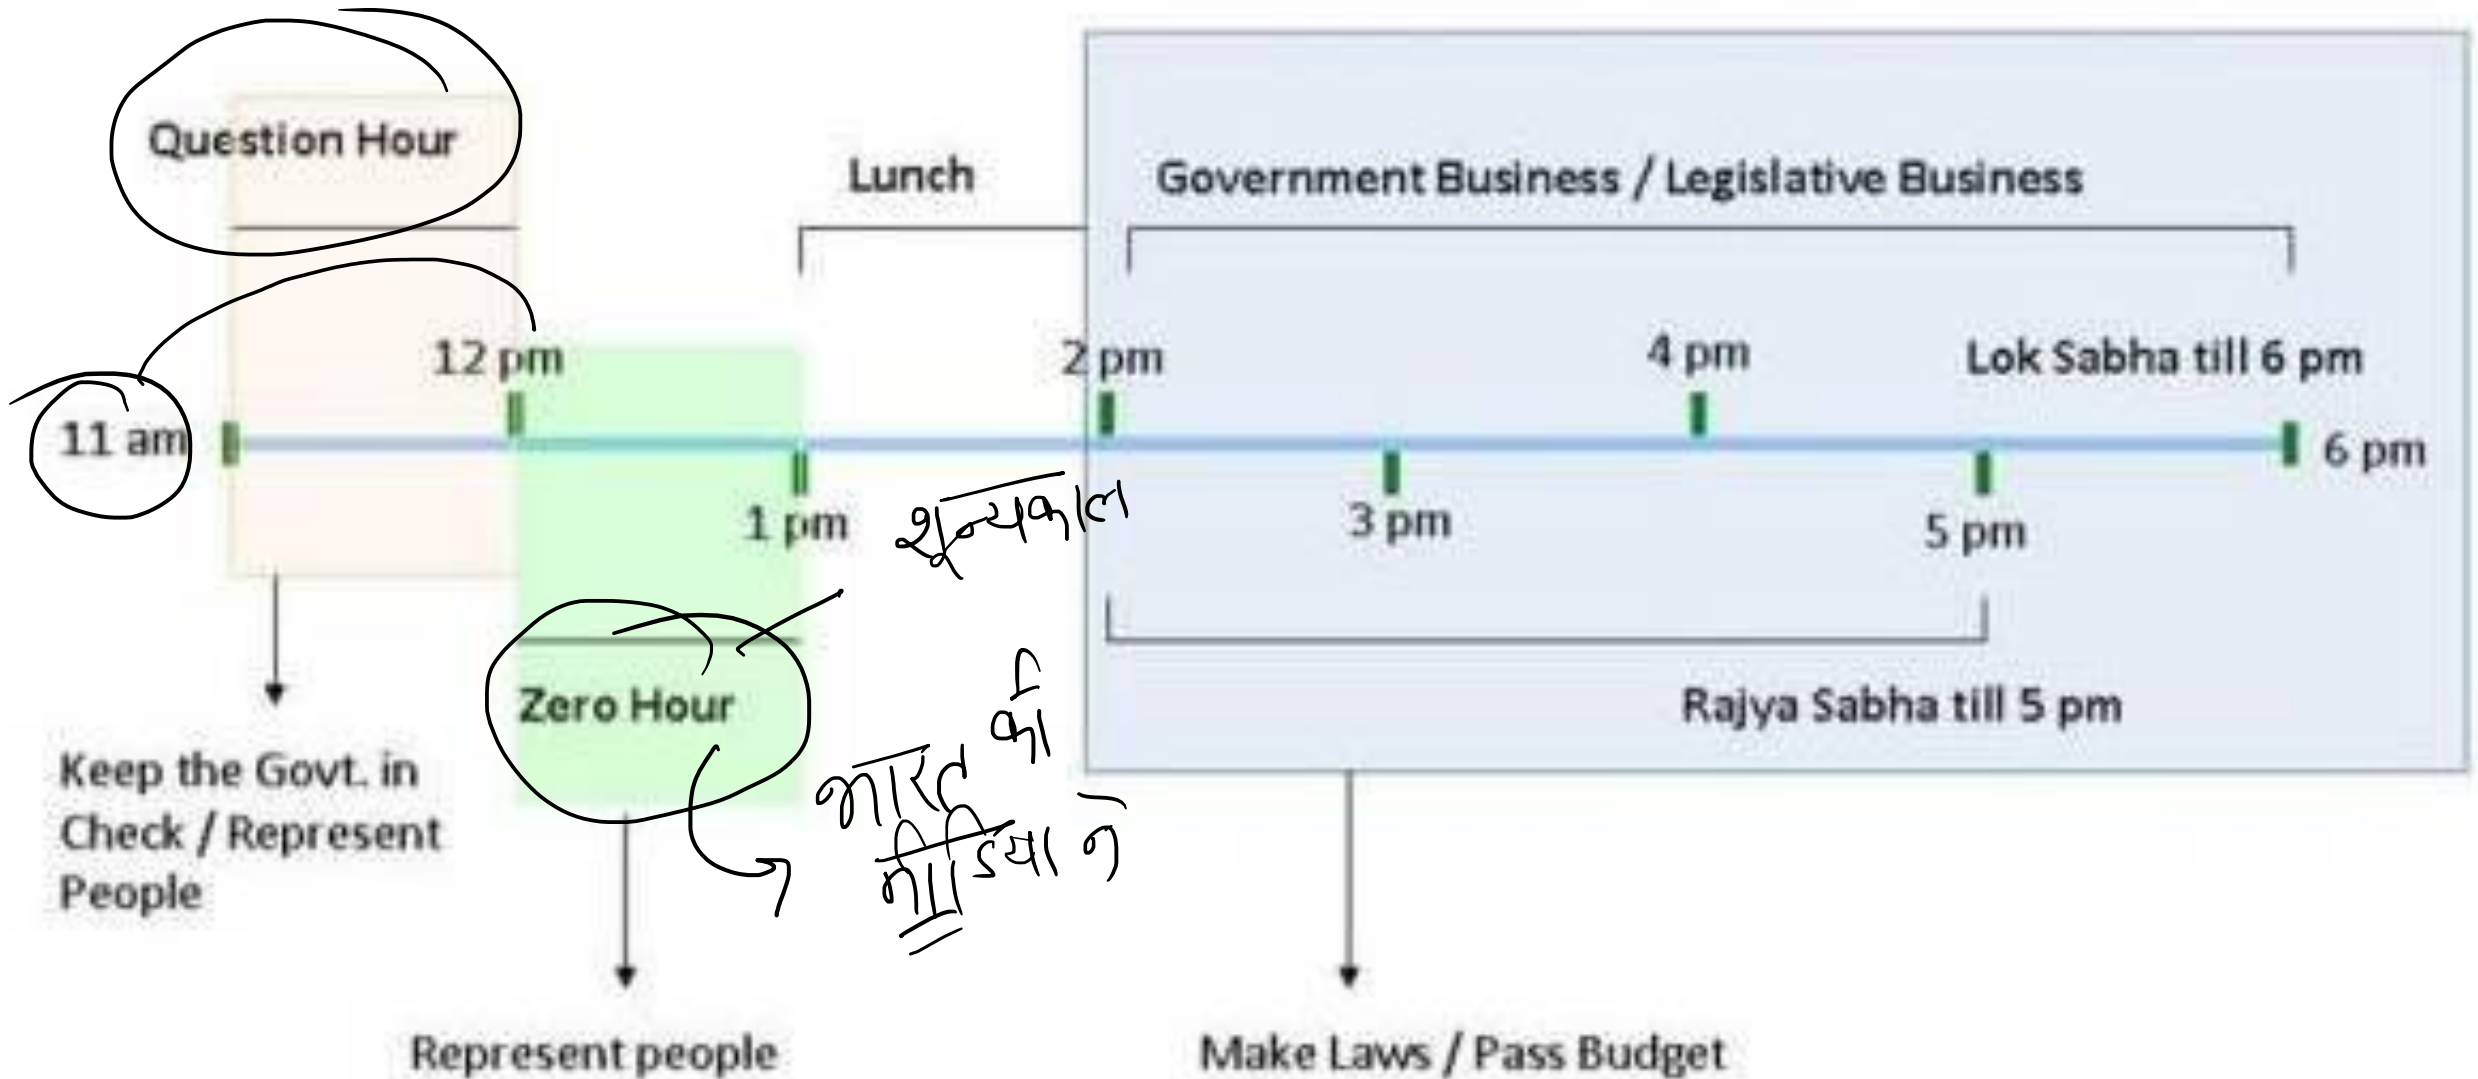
Question Hour

Lunch

Government Business / Legislative Business

12 pm

2 pm

4 pm

Lok Sabha till 6 pm

11 am

6 pm

1 pm

शून्यकाल

3 pm

5 pm

Zero Hour

Rajya Sabha till 5 pm

Keep the Govt. in Check / Represent People

भारत की मीडिया ने

Represent people

Make Laws / Pass Budget